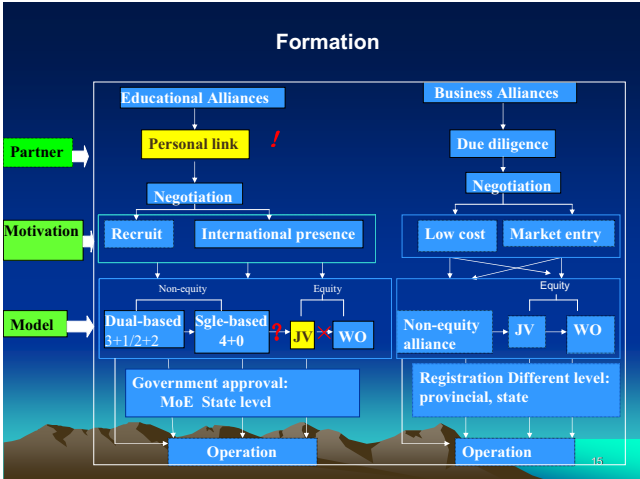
Formation

Educational Alliances

Business Alliances

Partner

Personal link

!

Due diligence

Negotiation

Negotiation

Motivation

Recruit

International presence

Low cost

Market entry

Non-equity

Equity

Equity

Model

Dual-based 3+1/2+2

Sgle-based 4+0

?

JV

WO

Non-equity alliance

JV

WO

Government approval: MoE State level

Registration Different level: provincial, state

Operation

Operation

15